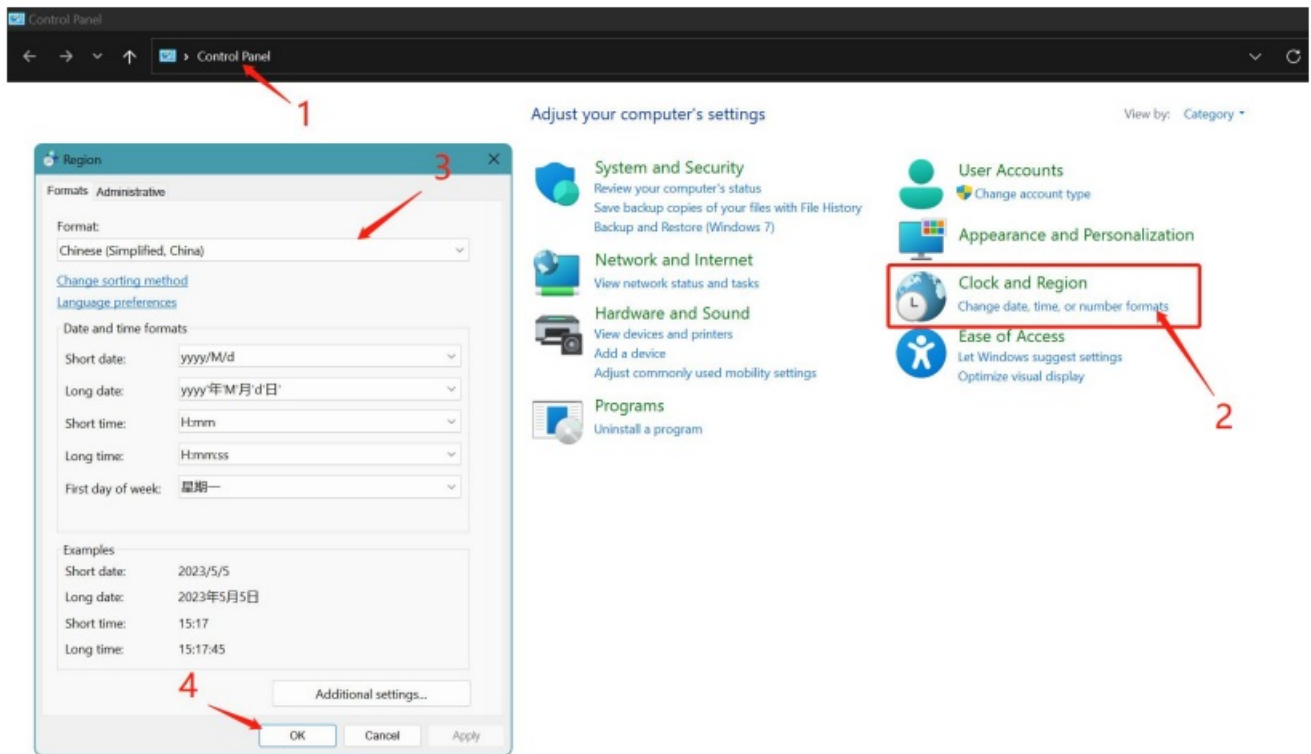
Control Panel

> Control Panel

1

Region

3

Formats Administrative

Format:

Chinese (Simplified, China)

Change sorting method

Language preferences

Date and time formats

Short date: yyyy/M/d

Long date: yyyy'年'M'月'd'日'

Short time: H:mm

Long time: H:mm:ss

First day of week: 星期一

Examples

Short date: 2023/5/5

Long date: 2023年5月5日

Short time: 15:17

Long time: 15:17:45

Additional settings...

4

OK Cancel Apply

Adjust your computer's settings

View by: Category

System and Security

Review your computer's status

Save backup copies of your files with File History

Backup and Restore (Windows 7)

Network and Internet

View network status and tasks

Hardware and Sound

View devices and printers

Add a device

Adjust commonly used mobility settings

Programs

Uninstall a program

User Accounts

Change account type

Appearance and Personalization

Clock and Region

Change date, time, or number formats

Ease of Access

Let Windows suggest settings

Optimize visual display

2